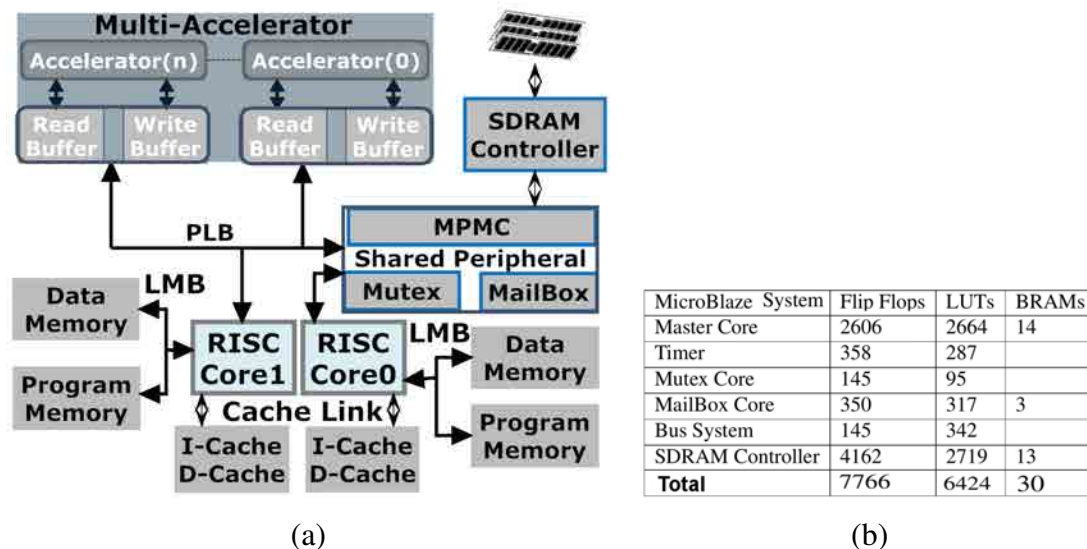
Multi-Accelerator
Accelerator(n)
Accelerator(0)
Read Buffer
Write Buffer
Read Buffer
Write Buffer
SDRAM Controller
PLB
MPMC
Shared Peripheral
Mutex
MailBox
LMB
Data Memory
Program Memory
RISC Core1
RISC Core0
LMB
Data Memory
Program Memory
Cache Link
I-Cache D-Cache
I-Cache D-Cache

(a)

| MicroBlaze System | Flip Flops | LUTs | BRAMs |
|---|---|---|---|
| Master Core | 2606 | 2664 | 14 |
| Timer | 358 | 287 | |
| Mutex Core | 145 | 95 | |
| MailBox Core | 350 | 317 | 3 |
| Bus System | 145 | 342 | |
| SDRAM Controller | 4162 | 2719 | 13 |
| Total | 7766 | 6424 | 30 |

(b)